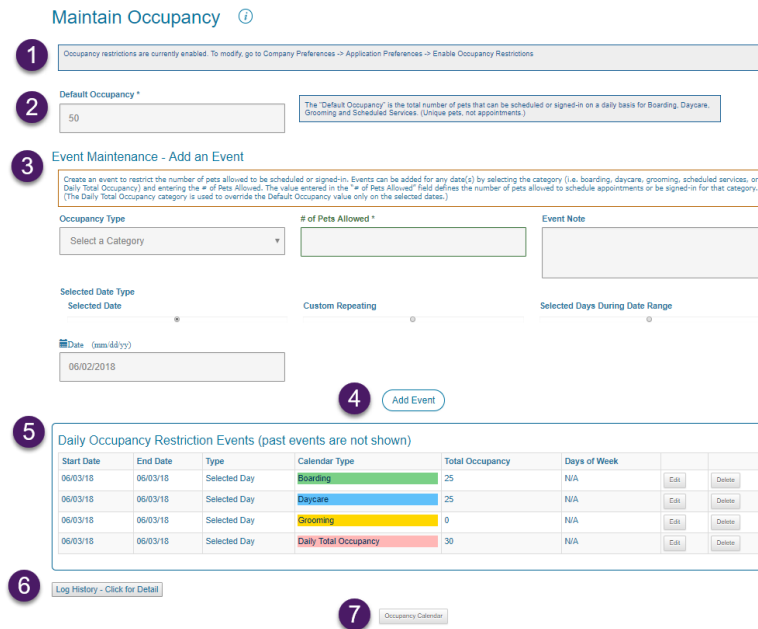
Maintain Occupancy ⓘ

1

Occupancy restrictions are currently enabled. To modify, go to Company Preferences -> Application Preferences -> Enable Occupancy Restrictions

2

Default Occupancy *

50

The "Default Occupancy" is the total number of pets that can be scheduled or signed-in on a daily basis for Boarding, Daycare, Grooming and Scheduled Services. (Unique pets, not appointments.)

3

Event Maintenance - Add an Event

Create an event to restrict the number of pets allowed to be scheduled or signed-in. Events can be added for any date(s) by selecting the category (i.e. boarding, daycare, grooming, scheduled services, or Daily Total Occupancy) and entering the # of Pets Allowed. The value entered in the "# of Pets Allowed" field defines the number of pets allowed to schedule appointments or be signed-in for that category. (The Daily Total Occupancy category is used to override the Default Occupancy value only on the selected dates.)

Occupancy Type

Select a Category

# of Pets Allowed *

Event Note

Selected Date Type

Selected Date

Custom Repeating

Selected Days During Date Range

Date (mm/dd/yy)

06/02/2018

4

Add Event

5

Daily Occupancy Restriction Events (past events are not shown)

| Start Date | End Date | Type | Calendar Type | Total Occupancy | Days of Week | | |
|---|---|---|---|---|---|---|---|
| 06/03/18 | 06/03/18 | Selected Day | Boarding | 25 | N/A | Edit | Delete |
| 06/03/18 | 06/03/18 | Selected Day | Daycare | 25 | N/A | Edit | Delete |
| 06/03/18 | 06/03/18 | Selected Day | Grooming | 0 | N/A | Edit | Delete |
| 06/03/18 | 06/03/18 | Selected Day | Daily Total Occupancy | 30 | N/A | Edit | Delete |

6

Log History - Click for Detail

7

Occupancy Calendar